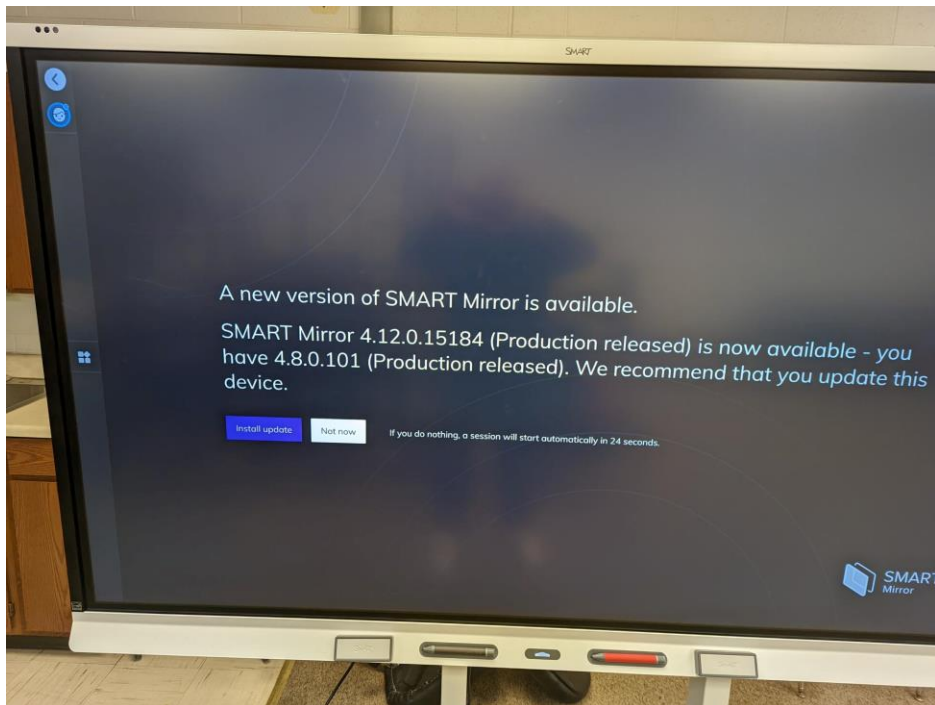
SMART

A new version of SMART Mirror is available.

SMART Mirror 4.12.0.15184 (Production released) is now available - you have 4.8.0.101 (Production released). We recommend that you update this device.

Install update

Not now

If you do nothing, a session will start automatically in 24 seconds.

SMART Mirror